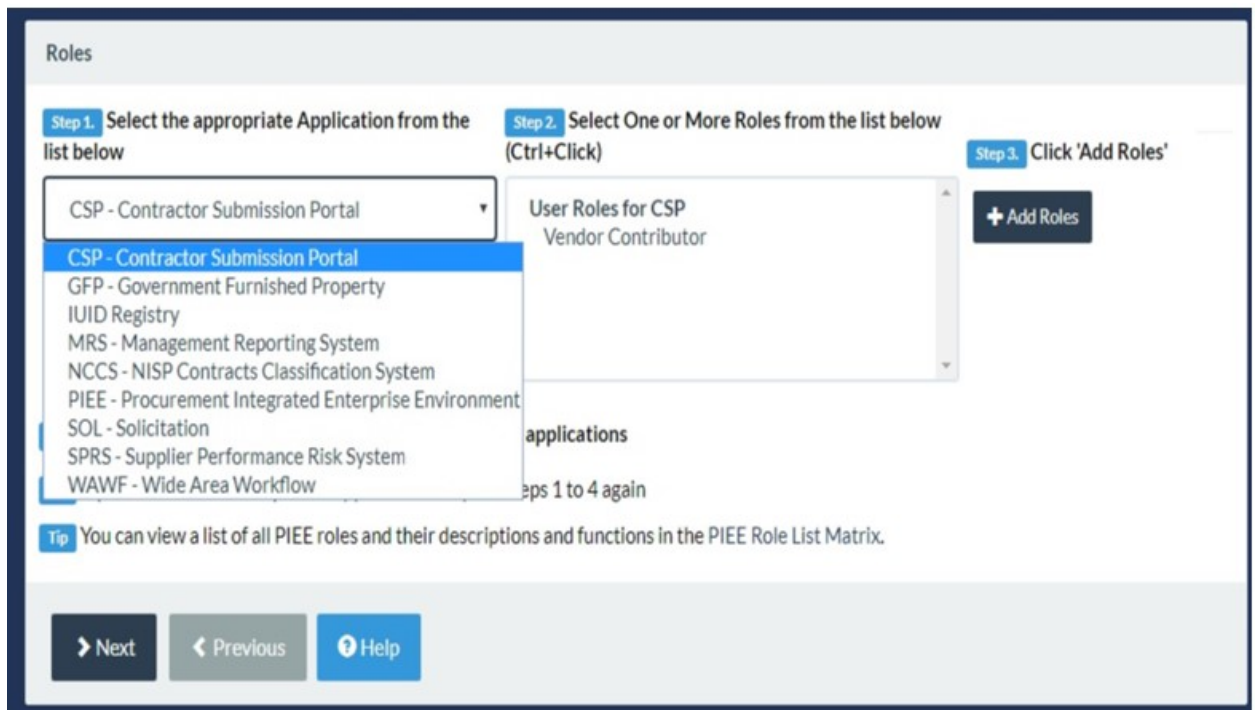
Roles

Step 1. Select the appropriate Application from the list below

CSP - Contractor Submission Portal

CSP - Contractor Submission Portal
GFP - Government Furnished Property
IUID Registry
MRS - Management Reporting System
NCCS - NISP Contracts Classification System
PIEE - Procurement Integrated Enterprise Environment
SOL - Solicitation
SPRS - Supplier Performance Risk System
WAWF - Wide Area Workflow

Step 2. Select One or More Roles from the list below (Ctrl+Click)

User Roles for CSP
Vendor Contributor

Step 3. Click 'Add Roles'

Add Roles

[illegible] applications

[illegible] eps 1 to 4 again

Tip You can view a list of all PIEE roles and their descriptions and functions in the PIEE Role List Matrix.

Next
Previous
Help